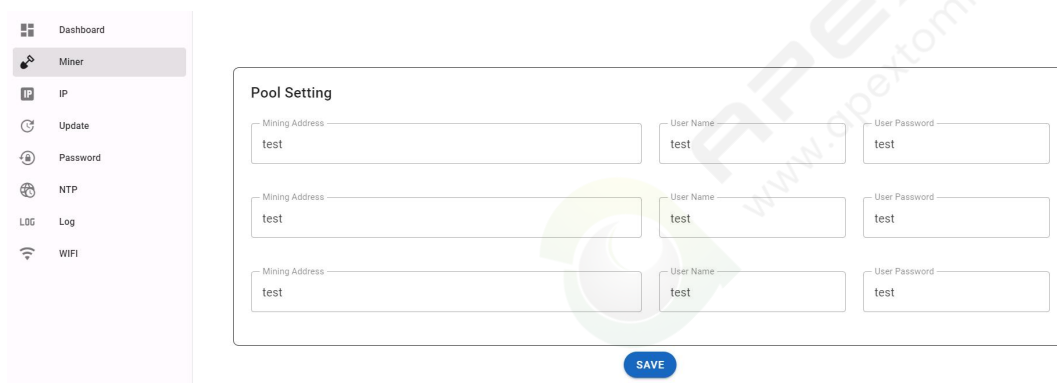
Dashboard
Miner
IP
Update
Password
NTP
LOG Log
WIFI

www.apextomi

Pool Setting

Mining Address
test
User Name
test
User Password
test

Mining Address
test
User Name
test
User Password
test

Mining Address
test
User Name
test
User Password
test

SAVE